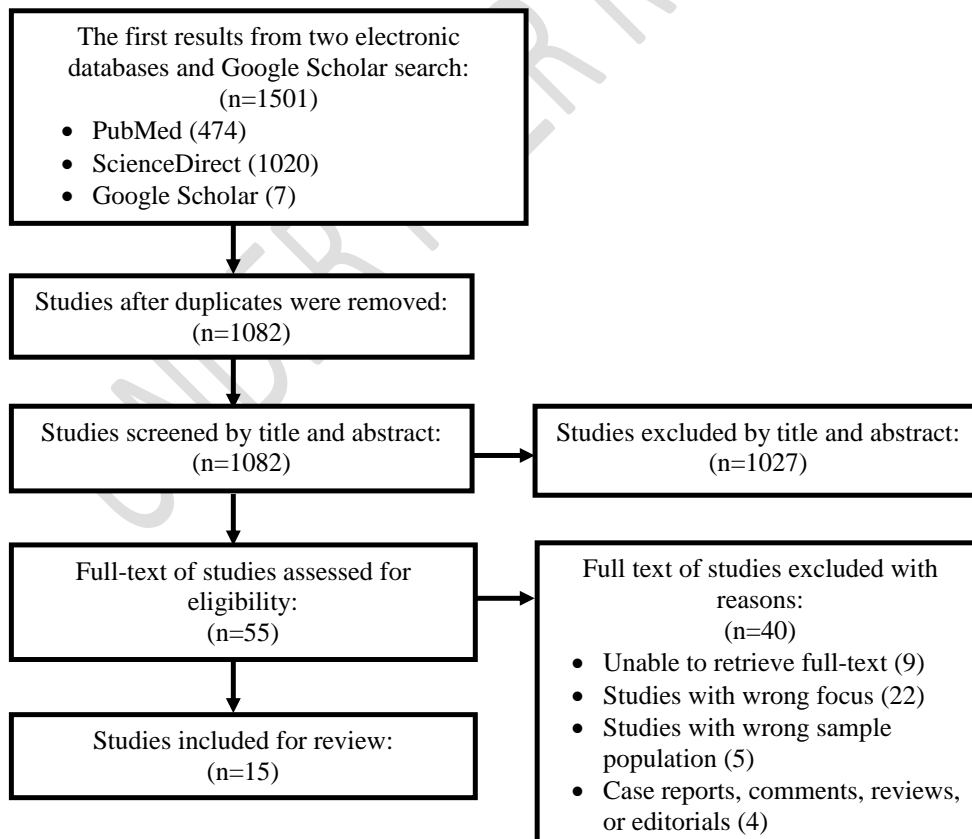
The first results from two electronic databases and Google Scholar search:
(n=1501)
• PubMed (474)
• ScienceDirect (1020)
• Google Scholar (7)

Studies after duplicates were removed:
(n=1082)

Studies screened by title and abstract:
(n=1082)

Studies excluded by title and abstract:
(n=1027)

Full-text of studies assessed for eligibility:
(n=55)

Full text of studies excluded with reasons:
(n=40)
• Unable to retrieve full-text (9)
• Studies with wrong focus (22)
• Studies with wrong sample population (5)
• Case reports, comments, reviews, or editorials (4)

Studies included for review:
(n=15)